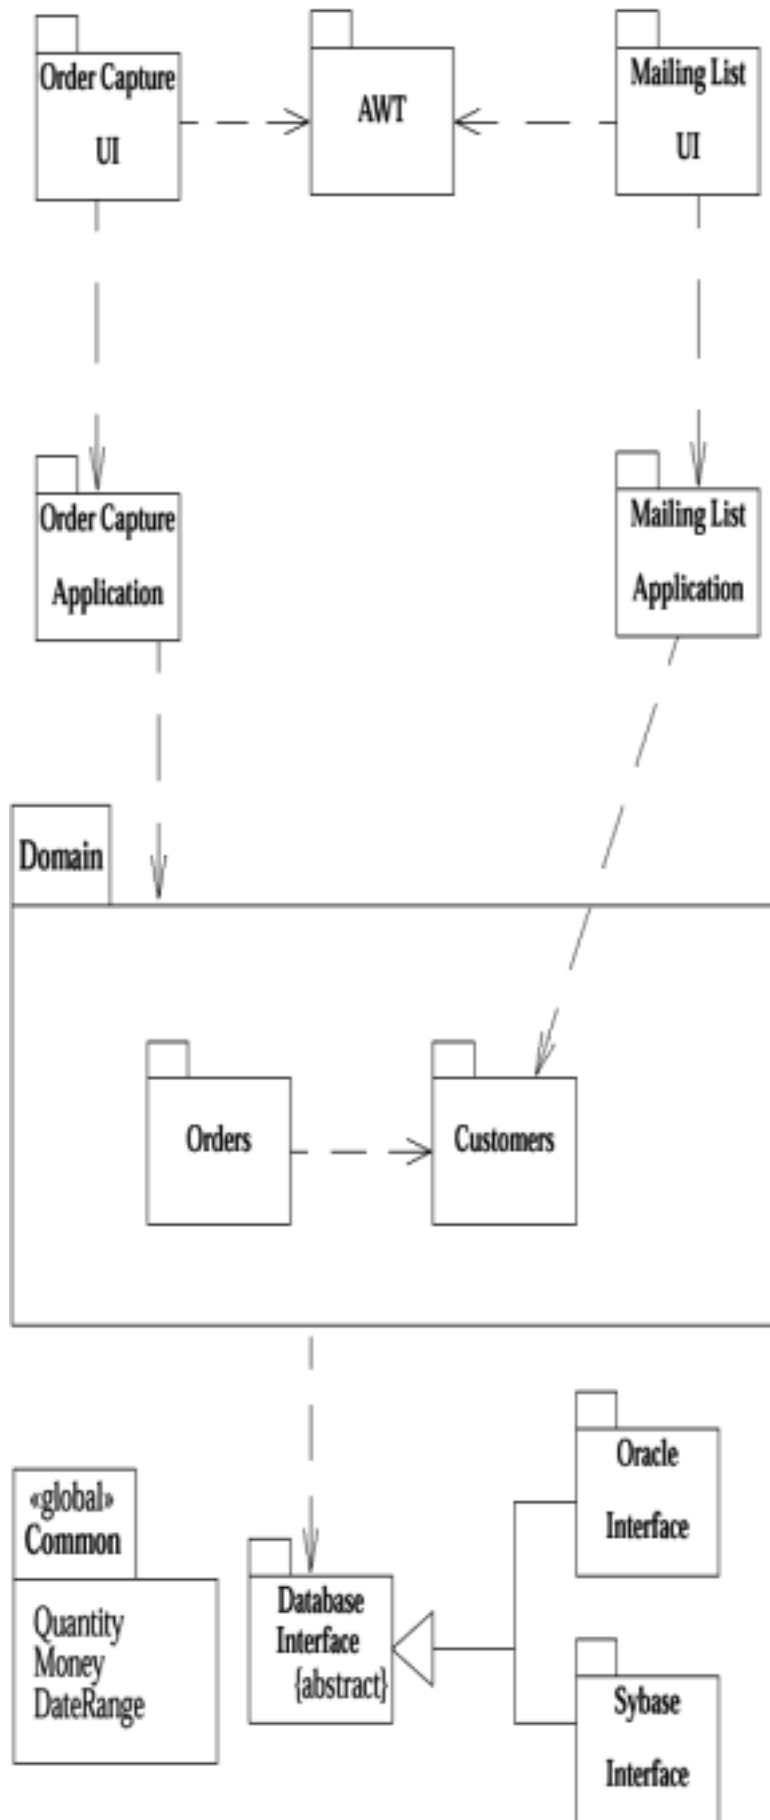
Order Capture UI

AWT

Mailing List UI

Order Capture Application

Mailing List Application

Domain

Orders

Customers

«global» Common

Quantity
Money
DateRange

Database Interface {abstract}

Oracle Interface

Sybase Interface